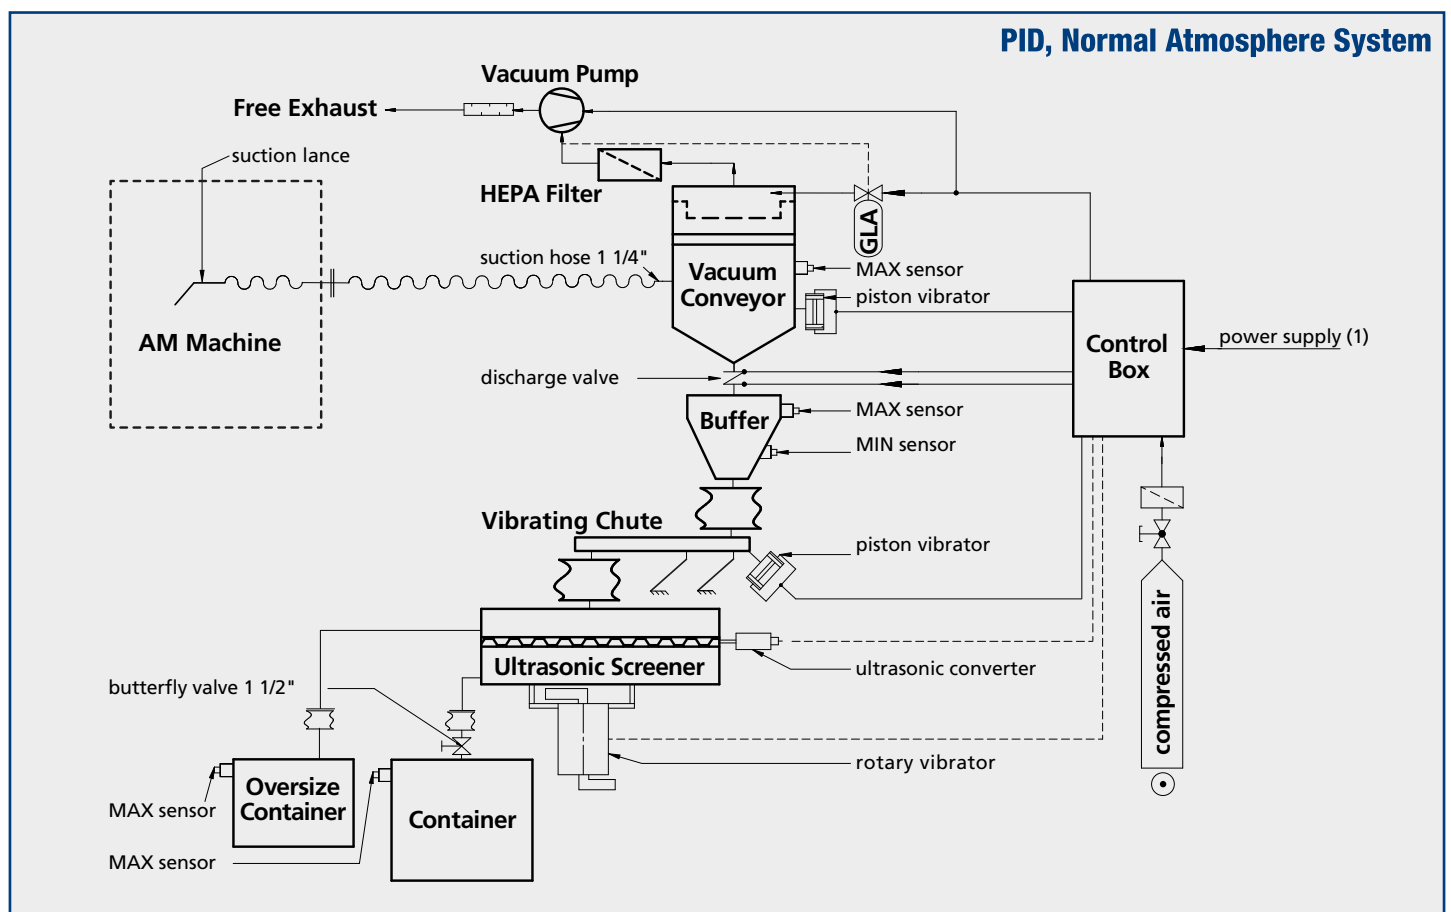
PID, Normal Atmosphere System

Vacuum Pump

Free Exhaust

suction lance

HEPA Filter

AM Machine

suction hose 1 1/4"

Vacuum Conveyor

GLA

MAX sensor

piston vibrator

Control Box

power supply (1)

discharge valve

Buffer

MAX sensor

MIN sensor

Vibrating Chute

piston vibrator

compressed air

Ultrasonic Screener

ultrasonic converter

butterfly valve 1 1/2"

rotary vibrator

Oversize Container

Container

MAX sensor

MAX sensor